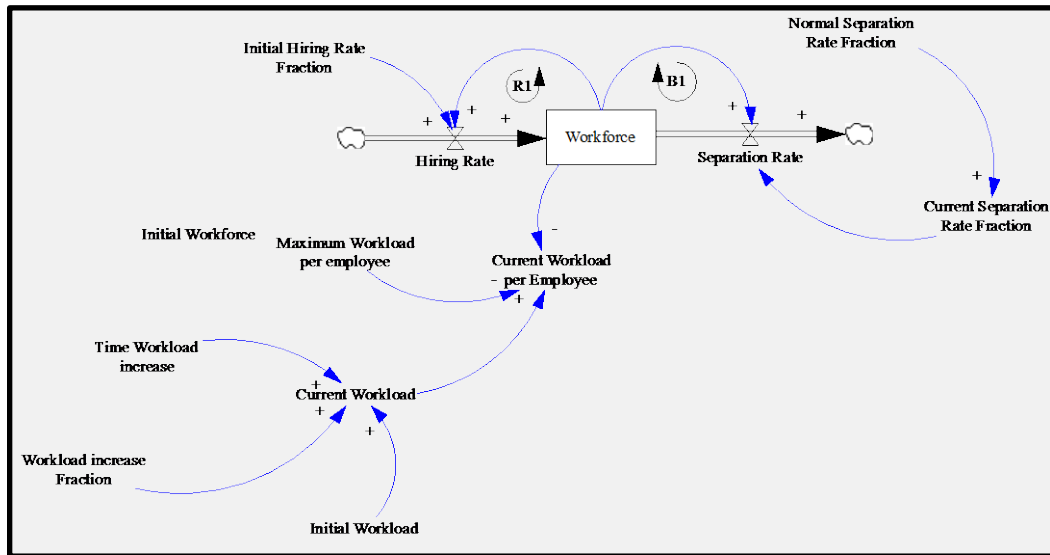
Normal Separation Rate Fraction

Initial Hiring Rate Fraction

R1

B1

+

+

+

+

+

Hiring Rate

Workforce

Separation Rate

+

Current Separation Rate Fraction

Initial Workforce

Maximum Workload per employee

-

Current Workload - per Employee

+

Time Workload increase

+

Current Workload

+

+

Workload increase Fraction

Initial Workload